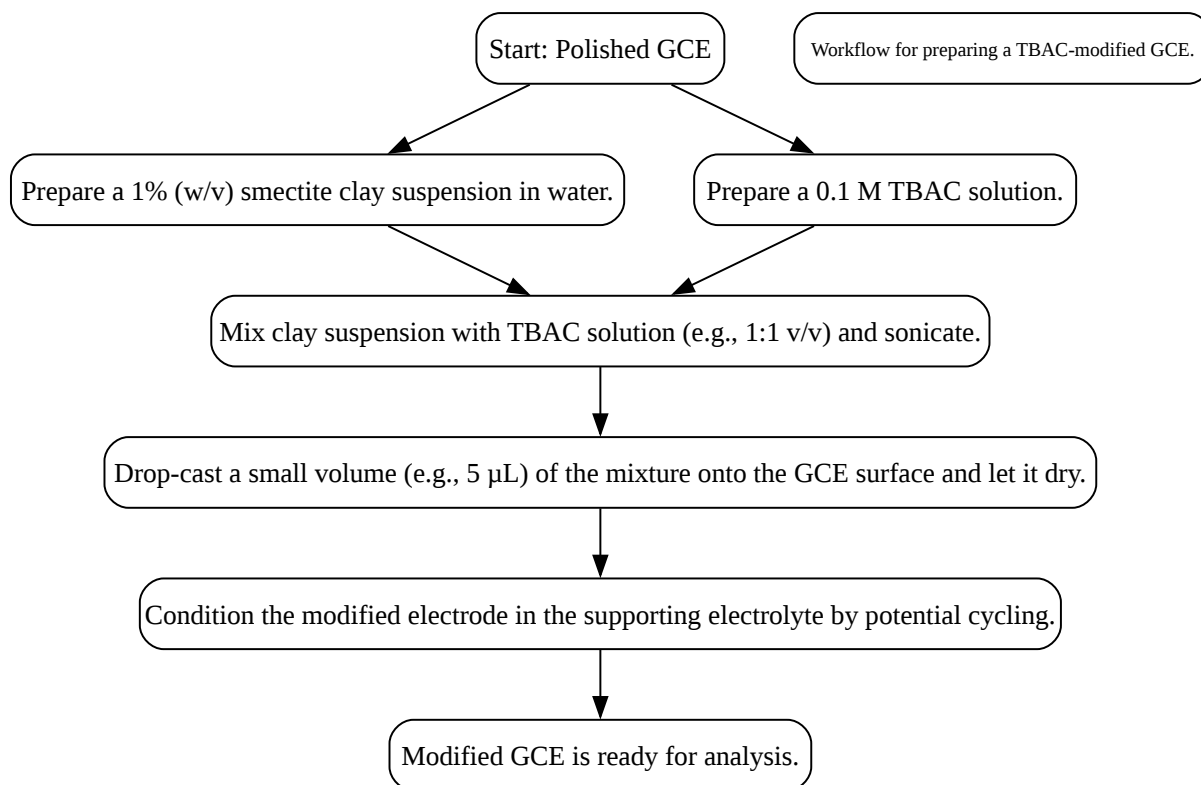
Start: Polished GCE

Workflow for preparing a TBAC-modified GCE.

Prepare a 1% (w/v) smectite clay suspension in water.

Prepare a 0.1 M TBAC solution.

Mix clay suspension with TBAC solution (e.g., 1:1 v/v) and sonicate.

Drop-cast a small volume (e.g., 5 µL) of the mixture onto the GCE surface and let it dry.

Condition the modified electrode in the supporting electrolyte by potential cycling.

Modified GCE is ready for analysis.